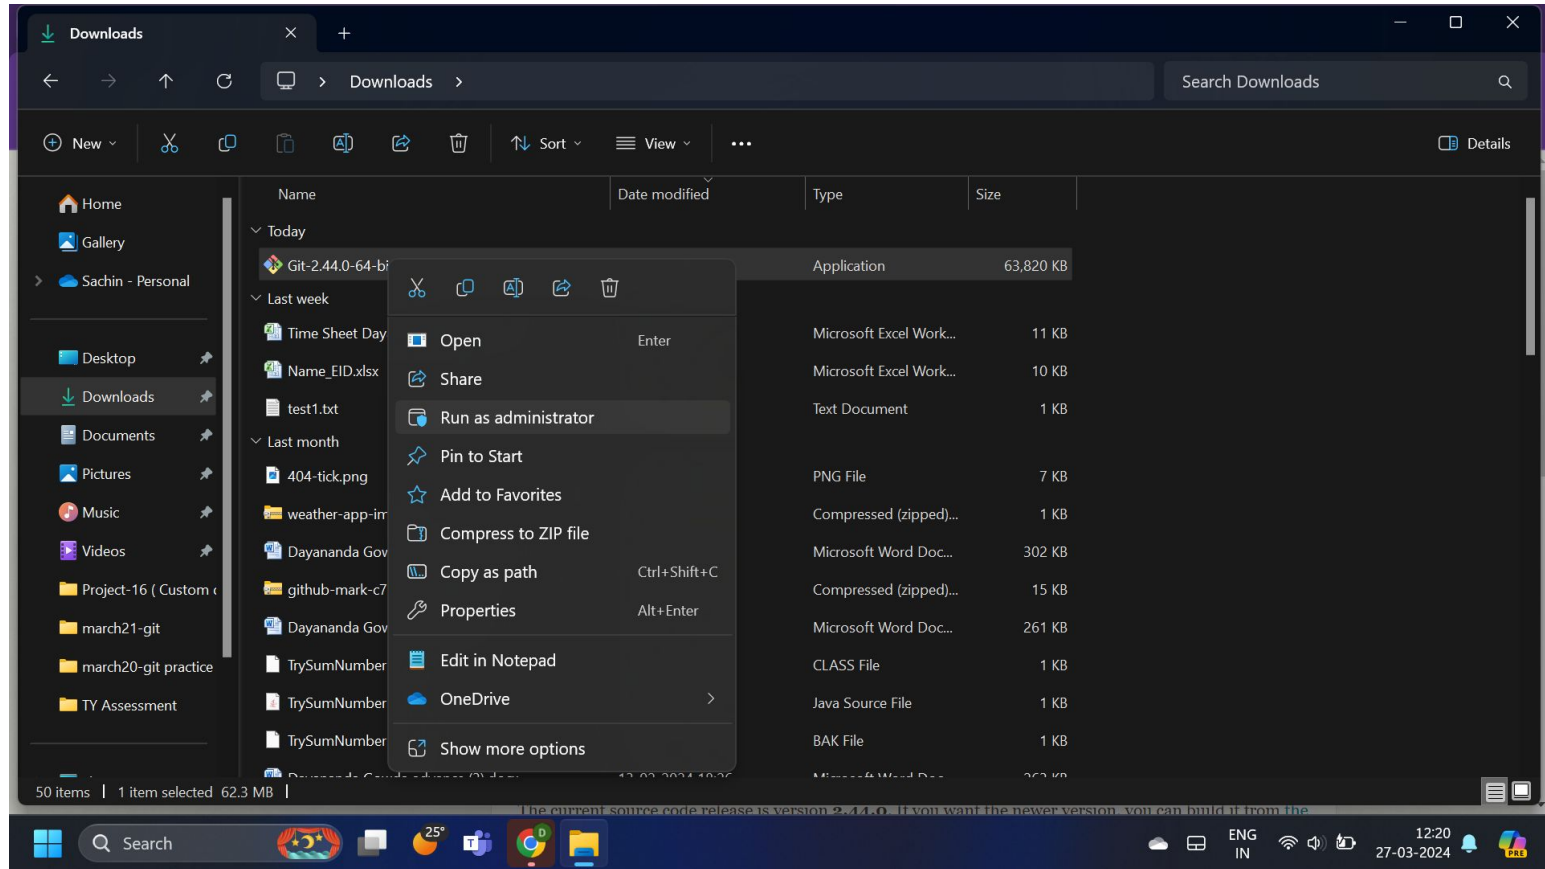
Downloads

Downloads >

Search Downloads

New Sort View ... Details

Home
Gallery
Sachin - Personal
Desktop
Downloads
Documents
Pictures
Music
Videos
Project-16 ( Custom
march21-git
march20-git practice
TY Assessment

| Name | Date modified | Type | Size |
|---|---|---|---|
| Today | | | |
| Git-2.44.0-64-bi | | Application | 63,820 KB |
| Last week | | | |
| Time Sheet Day | | Microsoft Excel Work... | 11 KB |
| Name_EID.xlsx | | Microsoft Excel Work... | 10 KB |
| test1.txt | | Text Document | 1 KB |
| Last month | | | |
| 404-tick.png | | PNG File | 7 KB |
| weather-app-im | | Compressed (zipped)... | 1 KB |
| Dayananda Gov | | Microsoft Word Doc... | 302 KB |
| github-mark-c7 | | Compressed (zipped)... | 15 KB |
| Dayananda Gov | | Microsoft Word Doc... | 261 KB |
| TrySumNumber | | CLASS File | 1 KB |
| TrySumNumber | | Java Source File | 1 KB |
| TrySumNumber | | BAK File | 1 KB |

Open Enter
Share
Run as administrator
Pin to Start
Add to Favorites
Compress to ZIP file
Copy as path Ctrl+Shift+C
Properties Alt+Enter
Edit in Notepad
OneDrive
Show more options

50 items | 1 item selected 62.3 MB |

The current source code release is version 2.44.0. If you want the newer version, you can build it from the

Search 25° ENG IN 12:20 27-03-2024